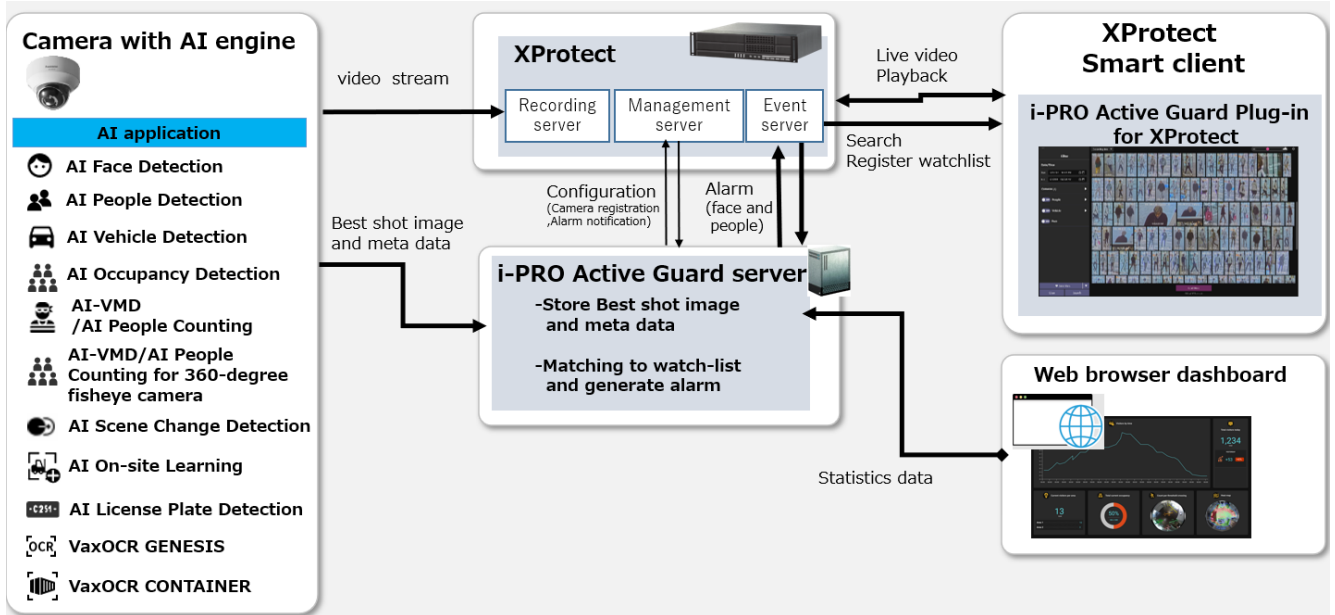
Camera with AI engine

AI application

AI Face Detection

AI People Detection

AI Vehicle Detection

AI Occupancy Detection

AI-VMD /AI People Counting

AI-VMD/AI People Counting for 360-degree fisheye camera

AI Scene Change Detection

AI On-site Learning

AI License Plate Detection

VaxOCR GENESIS

VaxOCR CONTAINER

video stream

Best shot image and meta data

XProtect

Recording server

Management server

Event server

Configuration (Camera registration ,Alarm notification)

Alarm (face and people)

i-PRO Active Guard server

-Store Best shot image and meta data

-Matching to watch-list and generate alarm

Live video Playback

Search Register watchlist

XProtect Smart client

i-PRO Active Guard Plug-in for XProtect

Web browser dashboard

Statistics data

1,234

13

50%